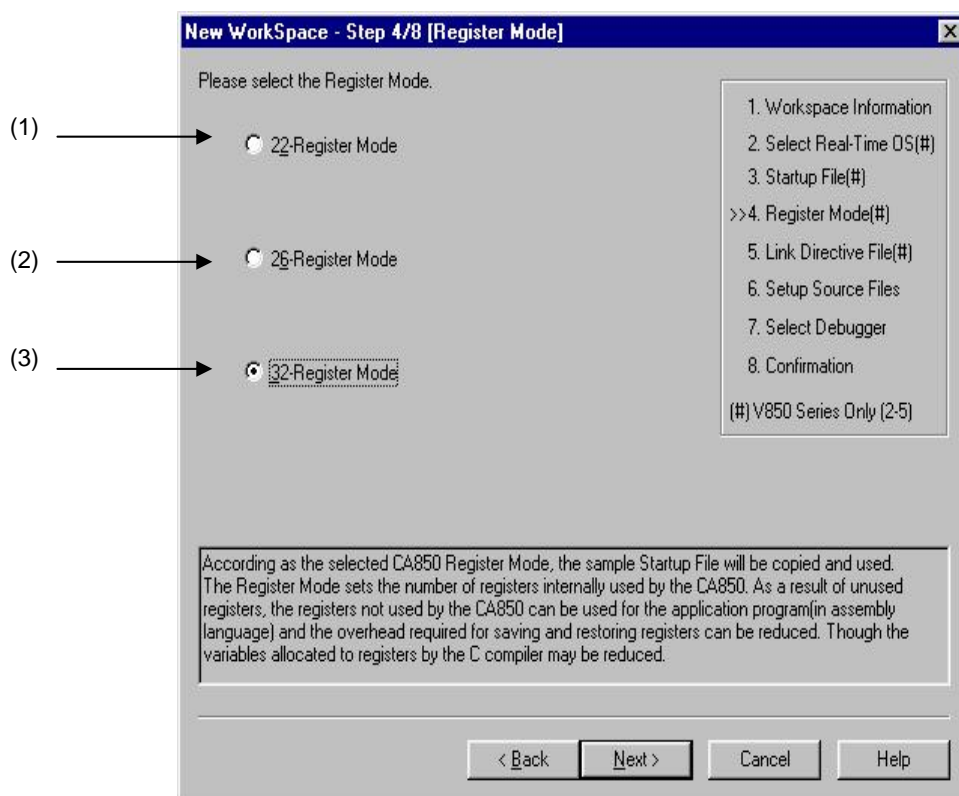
New WorkSpace - Step 4/8 [Register Mode]

Please select the Register Mode.

(1) 22-Register Mode

(2) 26-Register Mode

(3) 32-Register Mode

1. Workspace Information
2. Select Real-Time OS(#)
3. Startup File(#)
>>4. Register Mode(#)
5. Link Directive File(#)
6. Setup Source Files
7. Select Debugger
8. Confirmation

(#) V850 Series Only (2-5)

According as the selected CA850 Register Mode, the sample Startup File will be copied and used. The Register Mode sets the number of registers internally used by the CA850. As a result of unused registers, the registers not used by the CA850 can be used for the application program(in assembly language) and the overhead required for saving and restoring registers can be reduced. Though the variables allocated to registers by the C compiler may be reduced.

< Back Next > Cancel Help